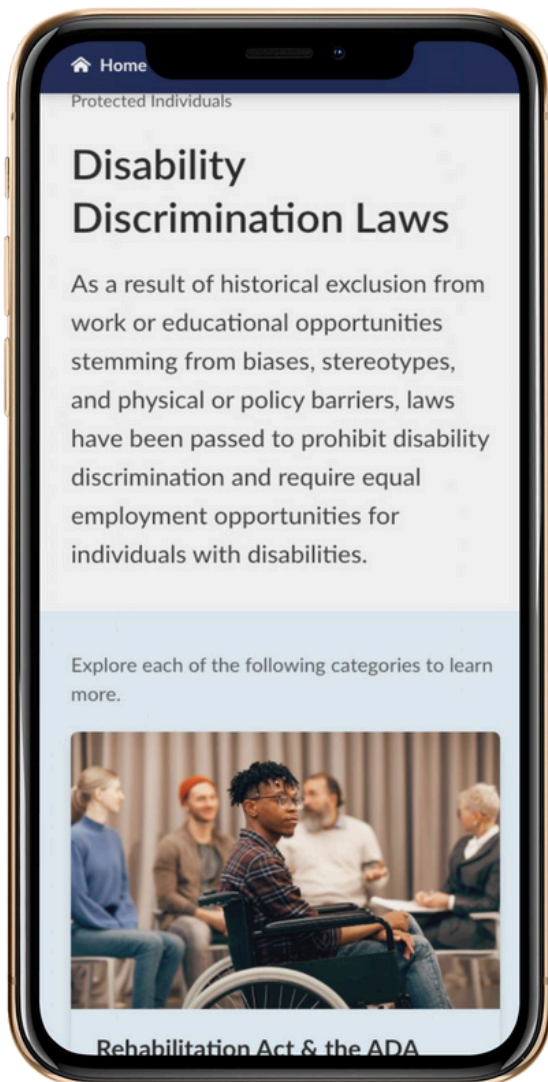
Home

Protected Individuals

Disability Discrimination Laws

As a result of historical exclusion from work or educational opportunities stemming from biases, stereotypes, and physical or policy barriers, laws have been passed to prohibit disability discrimination and require equal employment opportunities for individuals with disabilities.

Explore each of the following categories to learn more.

Rehabilitation Act & the ADA